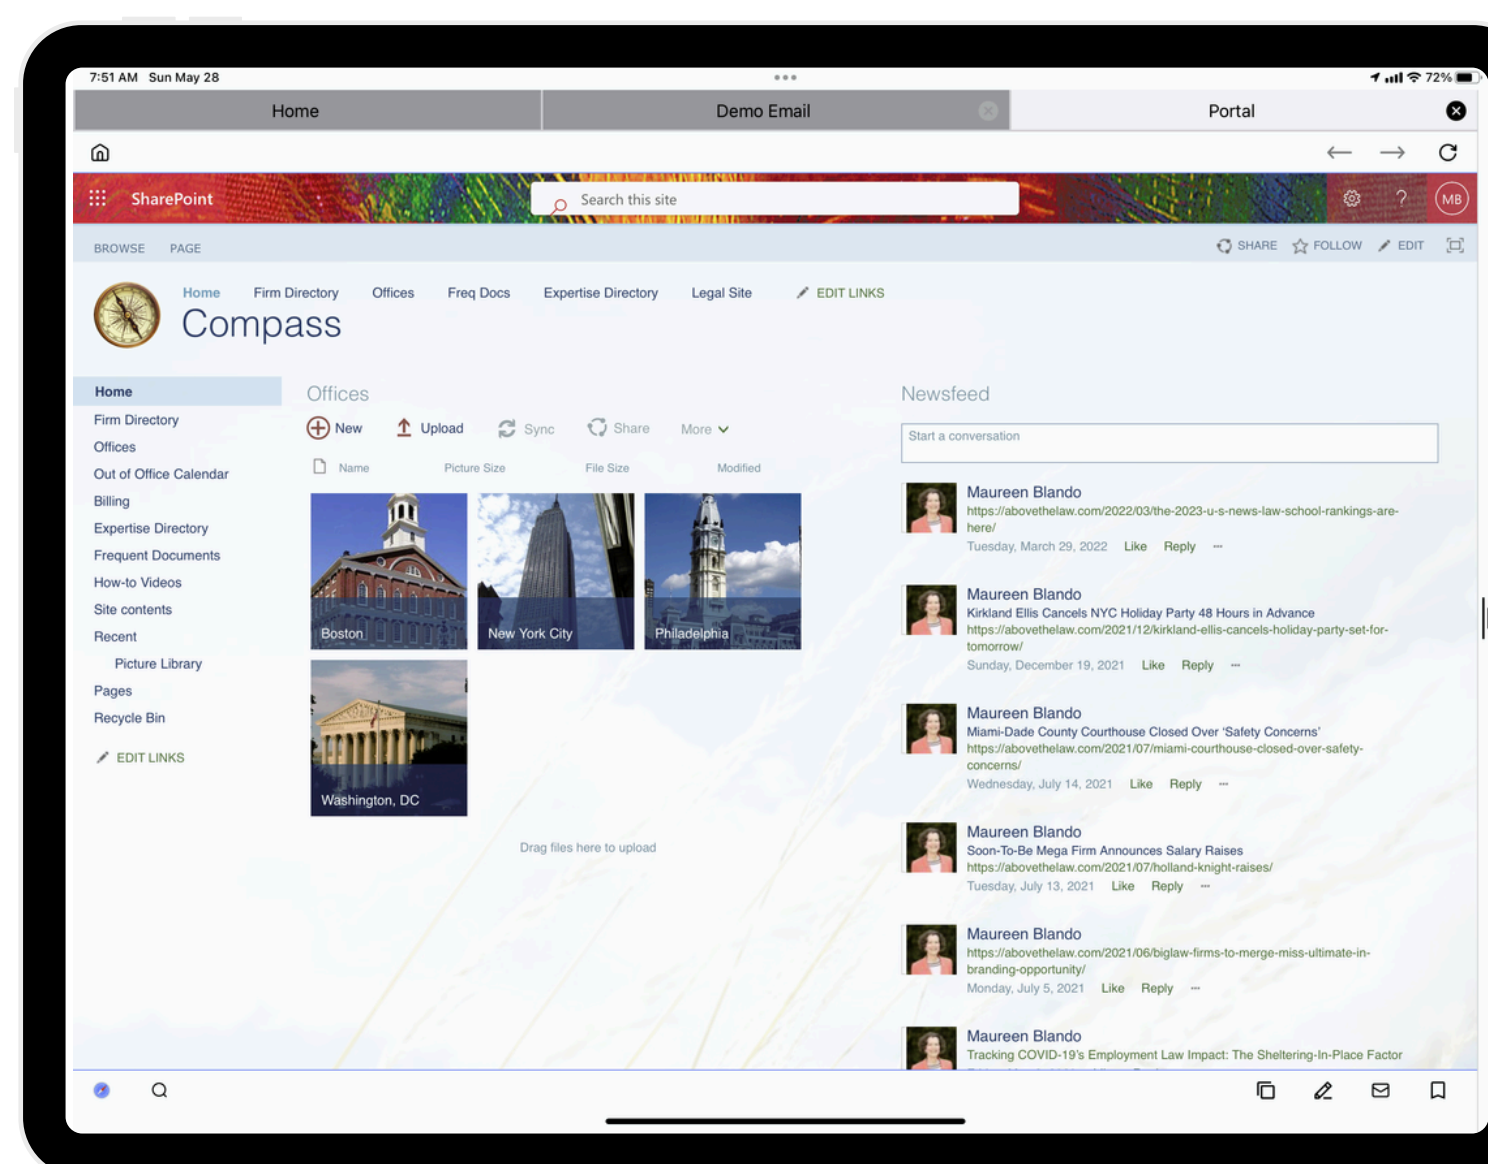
7:51 AM Sun May 28

72%

Home | Demo Email | Portal

SharePoint

Search this site

MB

BROWSE PAGE

SHARE FOLLOW EDIT

Home Firm Directory Offices Freq Docs Expertise Directory Legal Site EDIT LINKS

Compass

Home
Firm Directory
Offices
Out of Office Calendar
Billing
Expertise Directory
Frequent Documents
How-to Videos
Site contents
Recent
Picture Library
Pages
Recycle Bin
EDIT LINKS

Offices

New Upload Sync Share More

Name Picture Size File Size Modified

Boston
New York City
Philadelphia
Washington, DC

Drag files here to upload

Newsfeed

Start a conversation

Maureen Blando
https://abovethelaw.com/2022/03/the-2023-u-s-news-law-school-rankings-are-here/
Tuesday, March 29, 2022 Like Reply ···

Maureen Blando
Kirkland Ellis Cancels NYC Holiday Party 48 Hours in Advance
https://abovethelaw.com/2021/12/kirkland-ellis-cancels-holiday-party-set-for-tomorrow/
Sunday, December 19, 2021 Like Reply ···

Maureen Blando
Miami-Dade County Courthouse Closed Over 'Safety Concerns'
https://abovethelaw.com/2021/07/miami-courthouse-closed-over-safety-concerns/
Wednesday, July 14, 2021 Like Reply ···

Maureen Blando
Soon-To-Be Mega Firm Announces Salary Raises
https://abovethelaw.com/2021/07/holland-knight-raises/
Tuesday, July 13, 2021 Like Reply ···

Maureen Blando
https://abovethelaw.com/2021/06/biglaw-firms-to-merge-miss-ultimate-in-branding-opportunity/
Monday, July 5, 2021 Like Reply ···

Maureen Blando
Tracking COVID-19's Employment Law Impact: The Sheltering-In-Place Factor